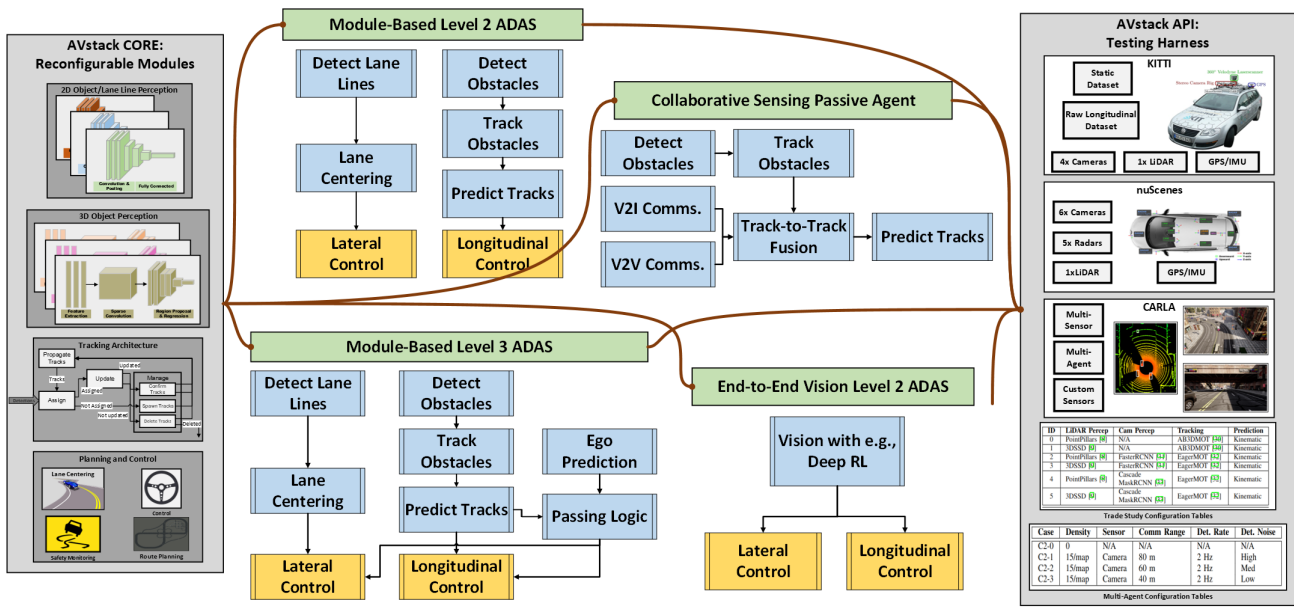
AVstack CORE:
Reconfigurable Modules

2D Object/Lane Line Perception

Convolution & Pooling
Fully Connected

3D Object Perception

Feature Extraction
Sparse Convolution
Region Proposal & Regression

Tracking Architecture

Propagate Tracks
Tracks
Update
Updated
Manage
Confirm Tracks
Assign
Assigned
Not Assigned
Not updated
Spawn Tracks
Delete Tracks
Deleted

Planning and Control

Lane Centering
Control
Safety Monitoring
Route Planning

Module-Based Level 2 ADAS

Detect Lane Lines
Lane Centering
Lateral Control
Detect Obstacles
Track Obstacles
Predict Tracks
Longitudinal Control

Collaborative Sensing Passive Agent

Detect Obstacles
Track Obstacles
V2I Comms.
V2V Comms.
Track-to-Track Fusion
Predict Tracks

Module-Based Level 3 ADAS

Detect Lane Lines
Lane Centering
Lateral Control
Detect Obstacles
Track Obstacles
Predict Tracks
Ego Prediction
Passing Logic
Longitudinal Control

End-to-End Vision Level 2 ADAS

Vision with e.g., Deep RL
Lateral Control
Longitudinal Control

AVstack API:
Testing Harness

KITTI
Static Dataset
Raw Longitudinal Dataset
4x Cameras
1x LiDAR
GPS/IMU

nuScenes
6x Cameras
5x Radars
1xLiDAR
GPS/IMU

CARLA
Multi-Sensor
Multi-Agent
Custom Sensors

| ID | LiDAR Percep | Cam Percep | Tracking | Prediction |
|---|---|---|---|---|
| 0 | PointPillars [8] | N/A | AB3DMOT [30] | Kinematic |
| 1 | 3DSSD [9] | N/A | AB3DMOT [30] | Kinematic |
| 2 | PointPillars [8] | FasterRCNN [31] | EagerMOT [32] | Kinematic |
| 3 | 3DSSD [9] | FasterRCNN [31] | EagerMOT [32] | Kinematic |
| 4 | PointPillars [8] | Cascade MaskRCNN [33] | EagerMOT [32] | Kinematic |
| 5 | 3DSSD [9] | Cascade MaskRCNN [33] | EagerMOT [32] | Kinematic |

Trade Study Configuration Tables

| Case | Density | Sensor | Comm Range | Det. Rate | Det. Noise |
|---|---|---|---|---|---|
| C2-0 | 0 | N/A | N/A | N/A | N/A |
| C2-1 | 15/map | Camera | 80 m | 2 Hz | High |
| C2-2 | 15/map | Camera | 60 m | 2 Hz | Med |
| C2-3 | 15/map | Camera | 40 m | 2 Hz | Low |

Multi-Agent Configuration Tables